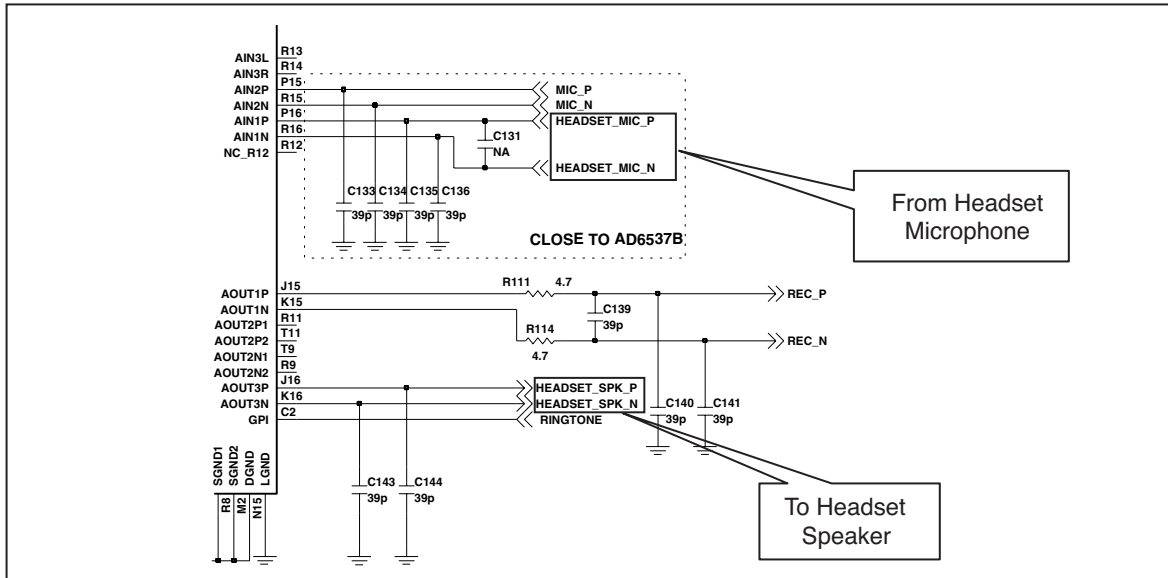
AIN3L R13
AIN3R R14
AIN2P P15
AIN2N R15
AIN1P P16
AIN1N R16
NC_R12 R12

MIC_P
MIC_N
HEADSET_MIC_P
C131
NA
HEADSET_MIC_N

C133 C134 C135 C136
39p 39p 39p 39p

CLOSE TO AD6537B

From Headset Microphone

AOUT1P J15
AOUT1N K15
AOUT2P1 R11
AOUT2P2 T11
AOUT2N1 T9
AOUT2N2 R9
AOUT3P J16
AOUT3N K16
GPI C2

R111 4.7
REC_P
C139
39p
R114
4.7
REC_N

HEADSET_SPK_P
HEADSET_SPK_N
RINGTONE
C140
39p
C141
39p

SGND1 SGND2 DGND LGND
R8 M2 N15

C143 C144
39p 39p

To Headset Speaker